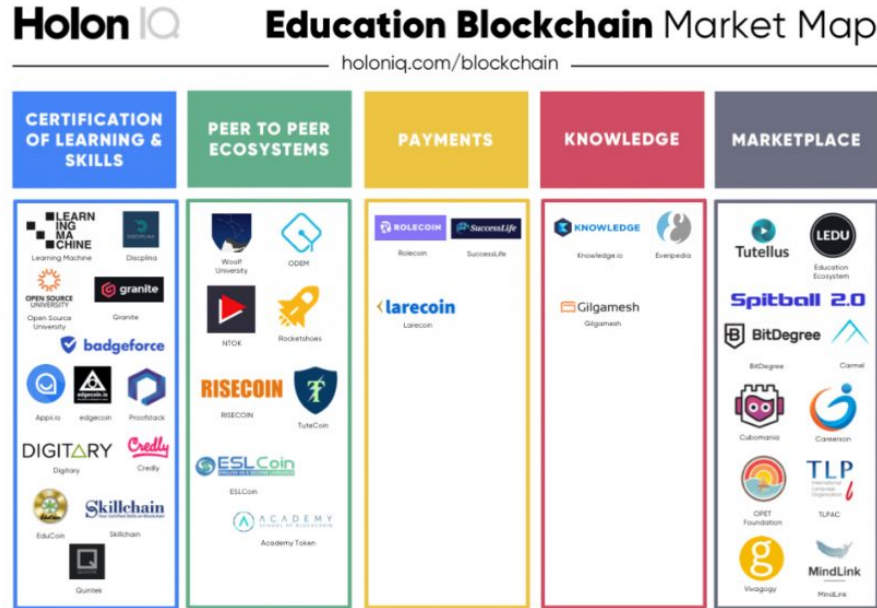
Holon IQ

Education Blockchain Market Map

holoniq.com/blockchain

CERTIFICATION OF LEARNING & SKILLS

LEARNING MACHINE
Learning Machine

Disciplina

OPEN SOURCE UNIVERSITY
Open Source University

granite
Granite

badgeforce

Appii.io

edgecoin.io
edgecoin

Proofstack

DIGITARY
Digitary

Credly
Credly

EduCoin

Skillchain
Skillchain

Quintes

PEER TO PEER ECOSYSTEMS

Woolf University

ODEM

NTOK

Rocketshoes

RISECOIN
RISECOIN

TuteCoin

ESLCoin
ESLCoin

ACADEMY
Academy Token

PAYMENTS

ROLECOIN
Rolecoin

SuccessLife
SuccessLife

larecoin
Larecoin

KNOWLEDGE

KNOWLEDGE
Knowledge.io

Everipedia

Gilgamesh
Gilgamesh

MARKETPLACE

Tutellus

LEDU
Education Ecosystem

Spitball 2.0

BitDegree
BitDegree

Carmel

Cubomania

Careerson

OPET Foundation

TLP
TLPAC

Vivagogy

MindLink
MindLink